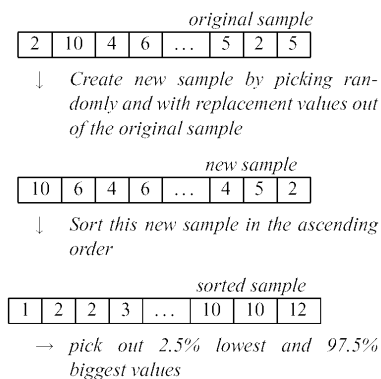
original sample

| 2 | 10 | 4 | 6 | ... | 5 | 2 | 5 |
|---|---|---|---|---|---|---|---|

↓ Create new sample by picking randomly and with replacement values out of the original sample

new sample

| 10 | 6 | 4 | 6 | ... | 4 | 5 | 2 |
|---|---|---|---|---|---|---|---|

↓ Sort this new sample in the ascending order

sorted sample

| 1 | 2 | 2 | 3 | ... | 10 | 10 | 12 |
|---|---|---|---|---|---|---|---|

→ pick out 2.5% lowest and 97.5% biggest values